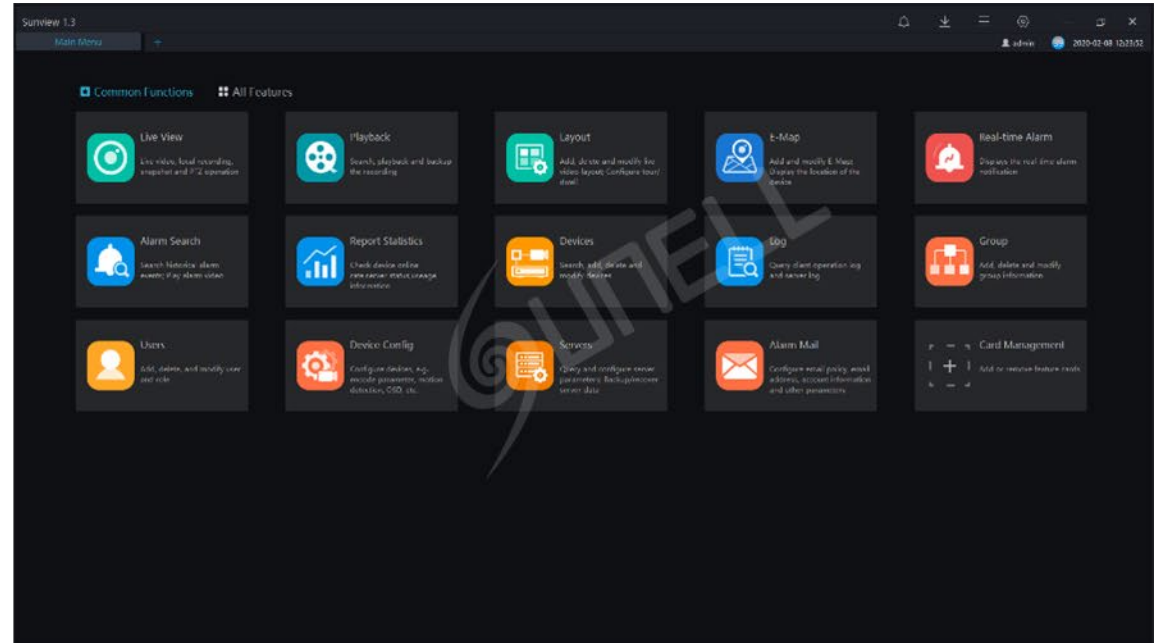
Sunview 1.3

Main Menu +

admin 2020-02-08 12:23:52

Common Functions All Features

Live View
Live video, local recording, snapshot and PTZ operation

Playback
Search, playback and backup the recording

Layout
Add, delete and modify live video layout; Configure tour/dwell

E-Map
Add and modify E-Map; Display the location of the device

Real-time Alarm
Displays the real-time alarm notification

Alarm Search
Search historical alarm events; Play alarm video

Report Statistics
Check device online rate,server status,usage information

Devices
Search, add, delete and modify devices

Log
Query client operation log and server log

Group
Add, delete and modify group information

Users
Add, delete, and modify user and role

Device Config
Configure devices, e.g., encode parameter, motion detection, OSD, etc.

Servers
Query and configure server parameters; Backup/recover server data

Alarm Mail
Configure email policy, email address, account information and other parameters

Card Management
Add or remove feature cards

UNELL